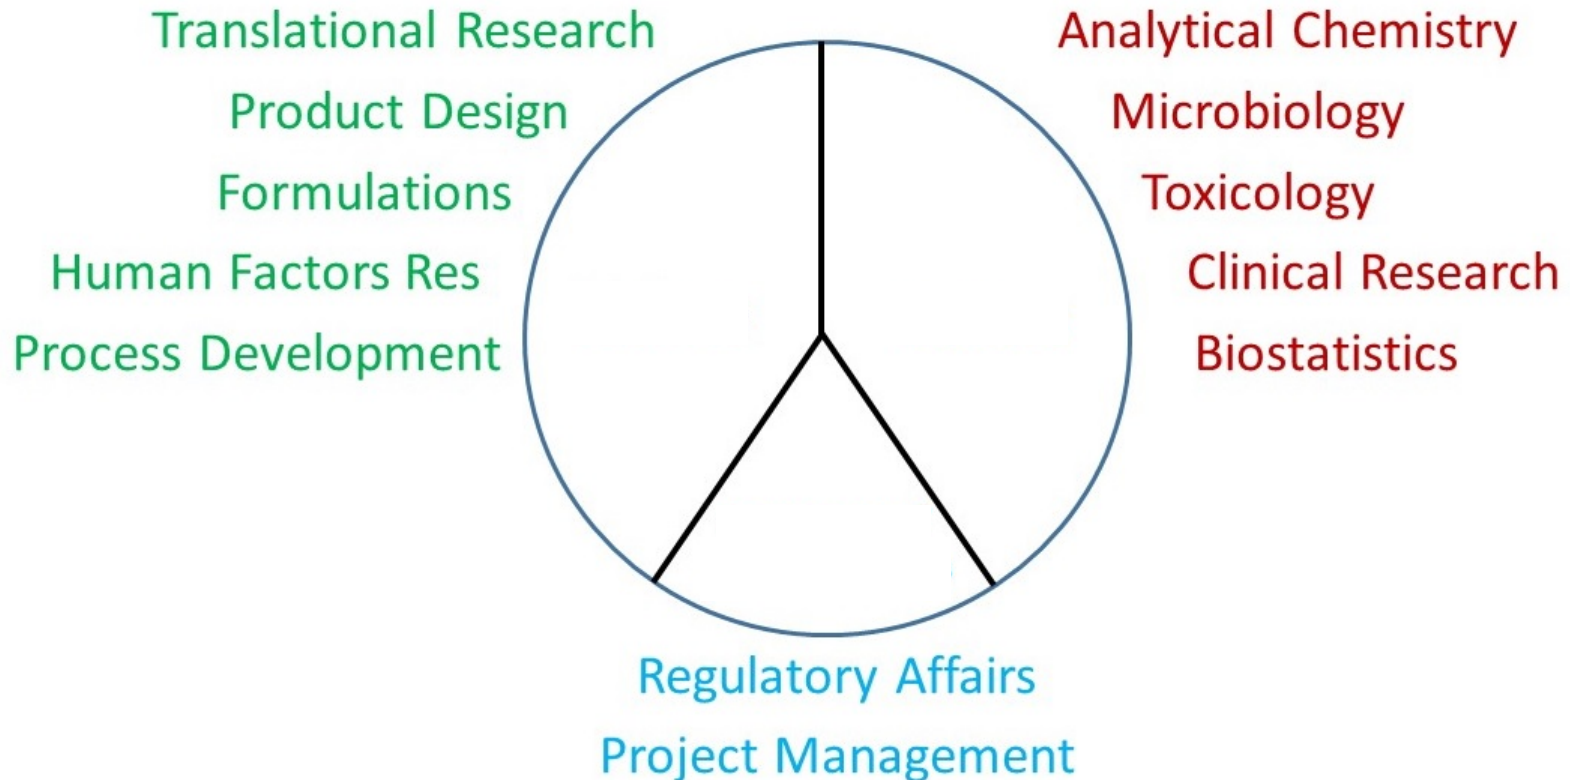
Translational Research
Product Design
Formulations
Human Factors Res
Process Development

Analytical Chemistry
Microbiology
Toxicology
Clinical Research
Biostatistics

Regulatory Affairs
Project Management